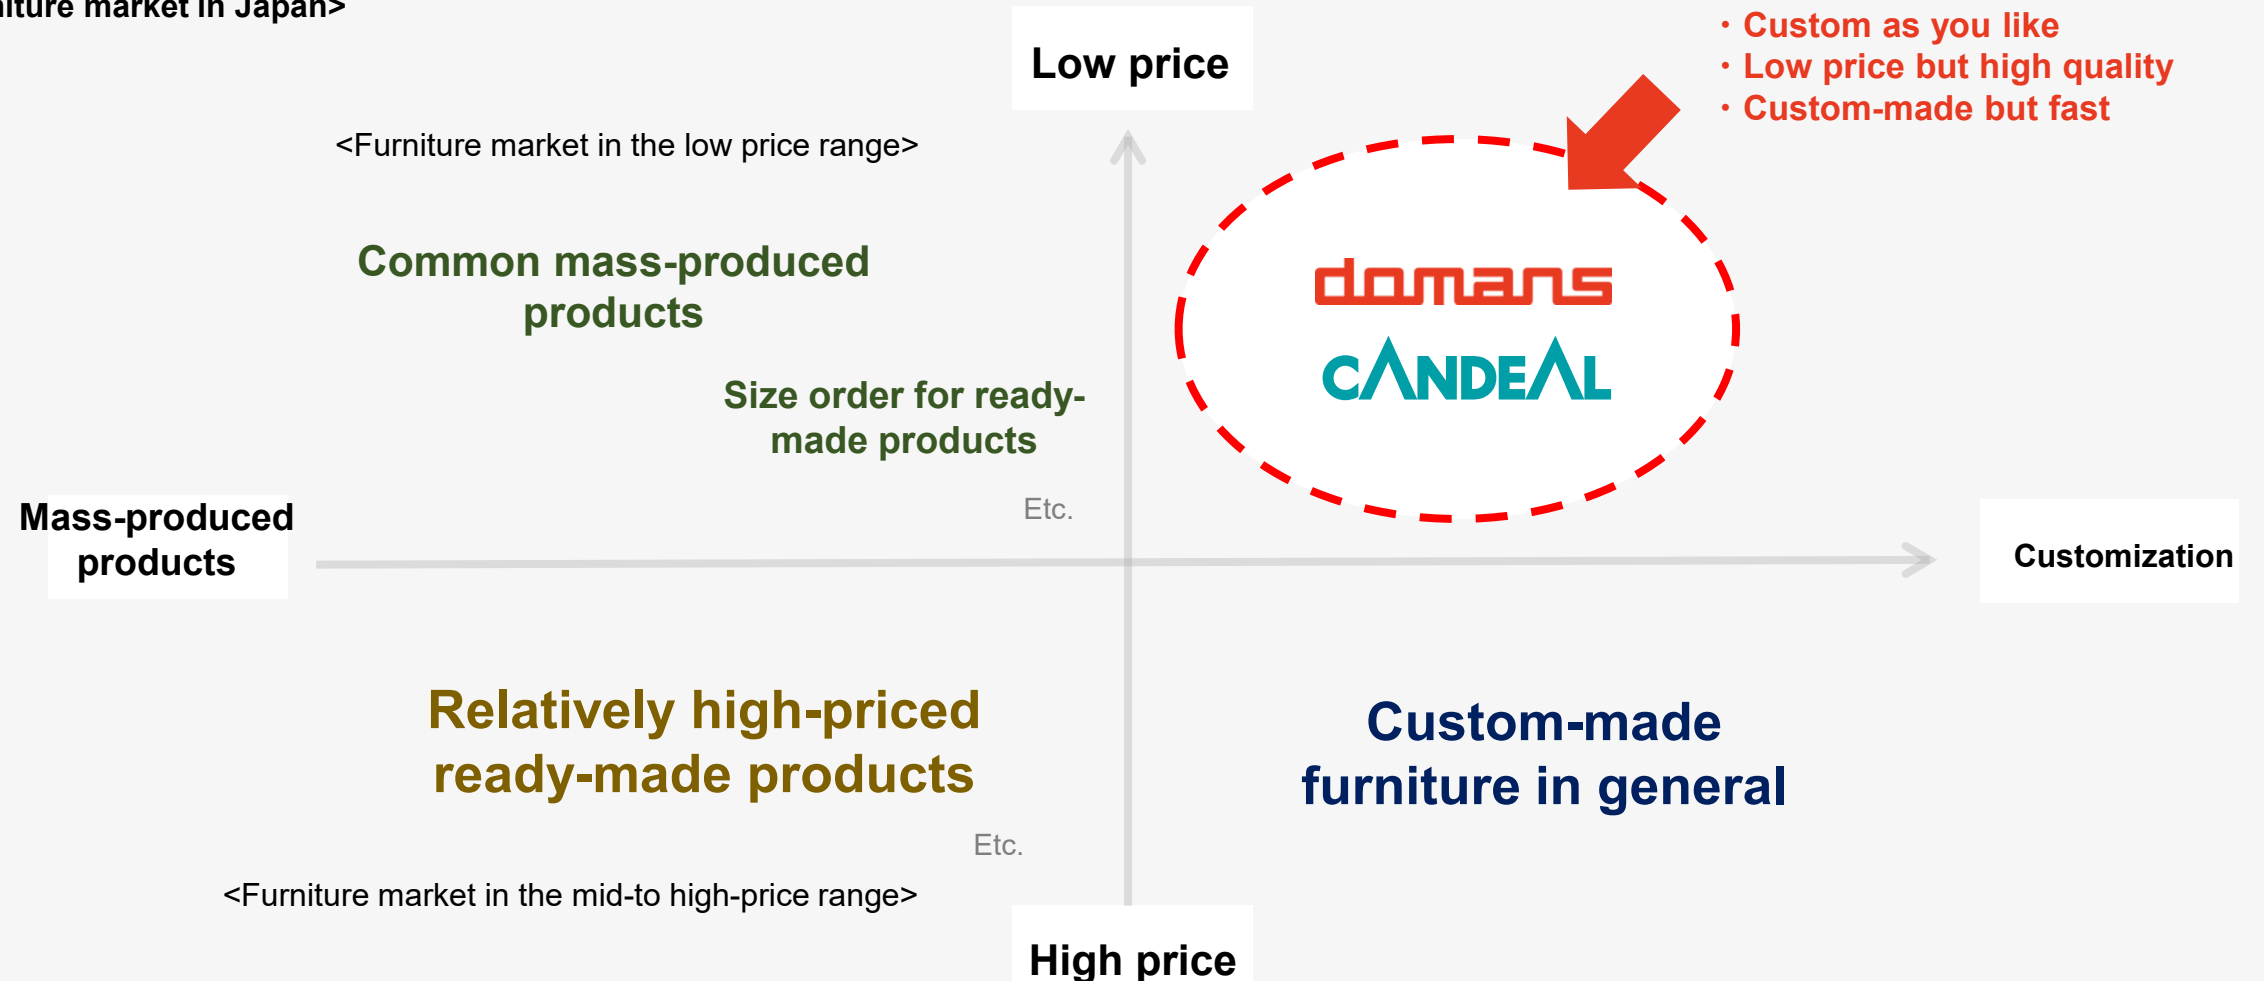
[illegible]iture market in Japan>

Low price

・Custom as you like
・Low price but high quality
・Custom-made but fast

<Furniture market in the low price range>

Common mass-produced products

domans

CANDEAL

Size order for ready-made products

Etc.

Mass-produced products

Customization

Relatively high-priced ready-made products

Custom-made furniture in general

Etc.

<Furniture market in the mid-to high-price range>

High price